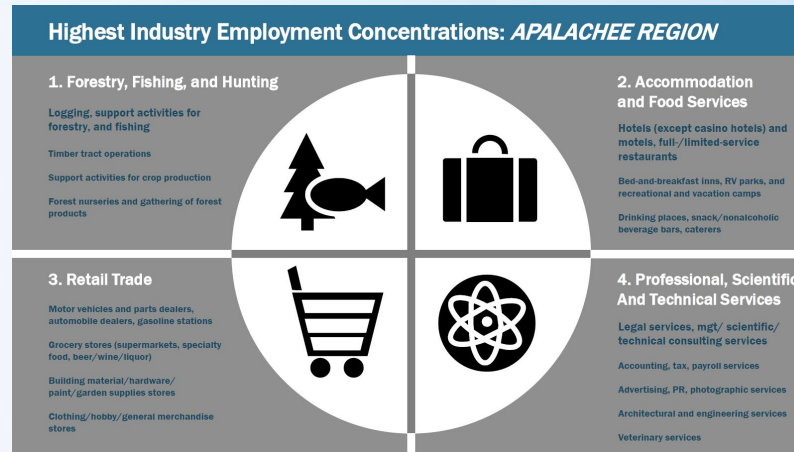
Highest Industry Employment Concentrations: APALACHEE REGION

1. Forestry, Fishing, and Hunting

Logging, support activities for forestry, and fishing

Timber tract operations

Support activities for crop production

Forest nurseries and gathering of forest products

2. Accommodation and Food Services

Hotels (except casino hotels) and motels, full-/limited-service restaurants

Bed-and-breakfast inns, RV parks, and recreational and vacation camps

Drinking places, snack/nonalcoholic beverage bars, caterers

3. Retail Trade

Motor vehicles and parts dealers, automobile dealers, gasoline stations

Grocery stores (supermarkets, specialty food, beer/wine/liquor)

Building material/hardware/ paint/garden supplies stores

Clothing/hobby/general merchandise stores

4. Professional, Scientific And Technical Services

Legal services, mgt/ scientific/ technical consulting services

Accounting, tax, payroll services

Advertising, PR, photographic services

Architectural and engineering services

Veterinary services